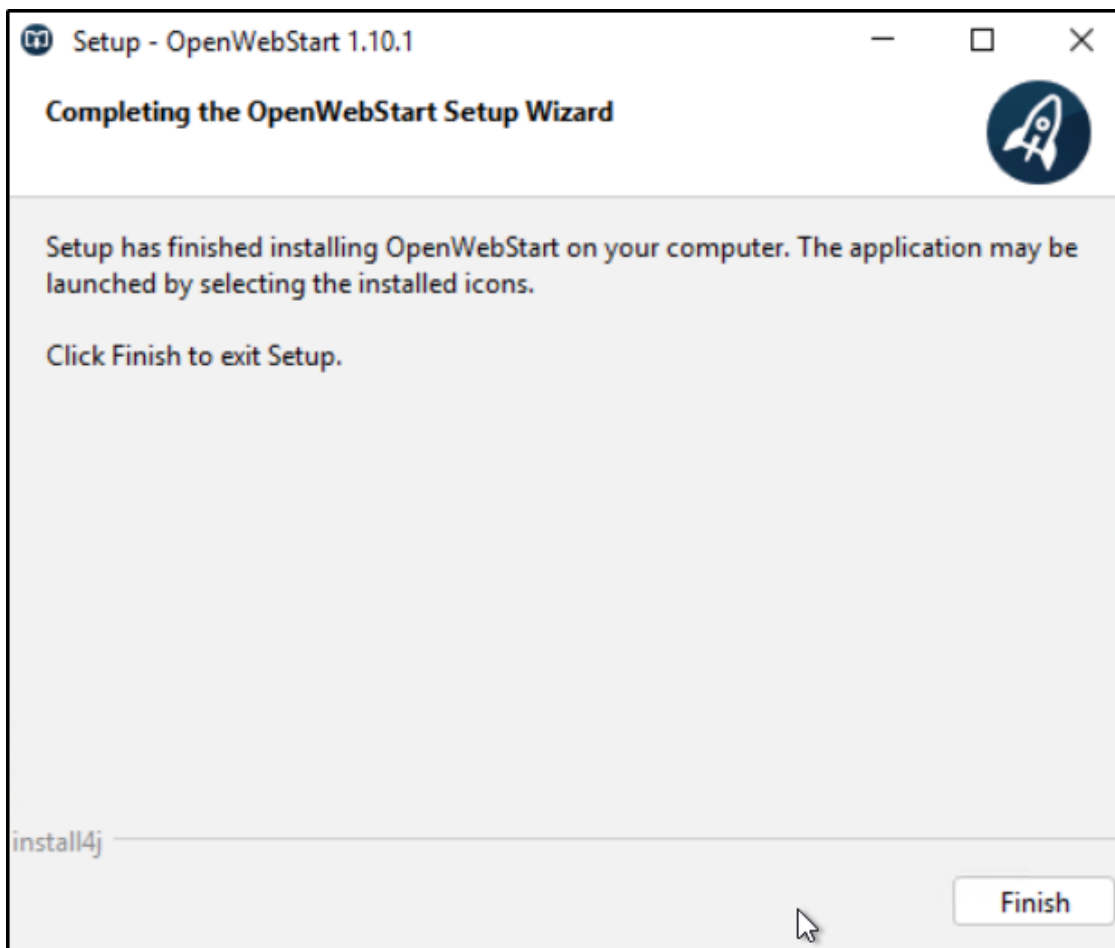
Setup - OpenWebStart 1.10.1

Completing the OpenWebStart Setup Wizard

Setup has finished installing OpenWebStart on your computer. The application may be launched by selecting the installed icons.

Click Finish to exit Setup.

install4j

Finish